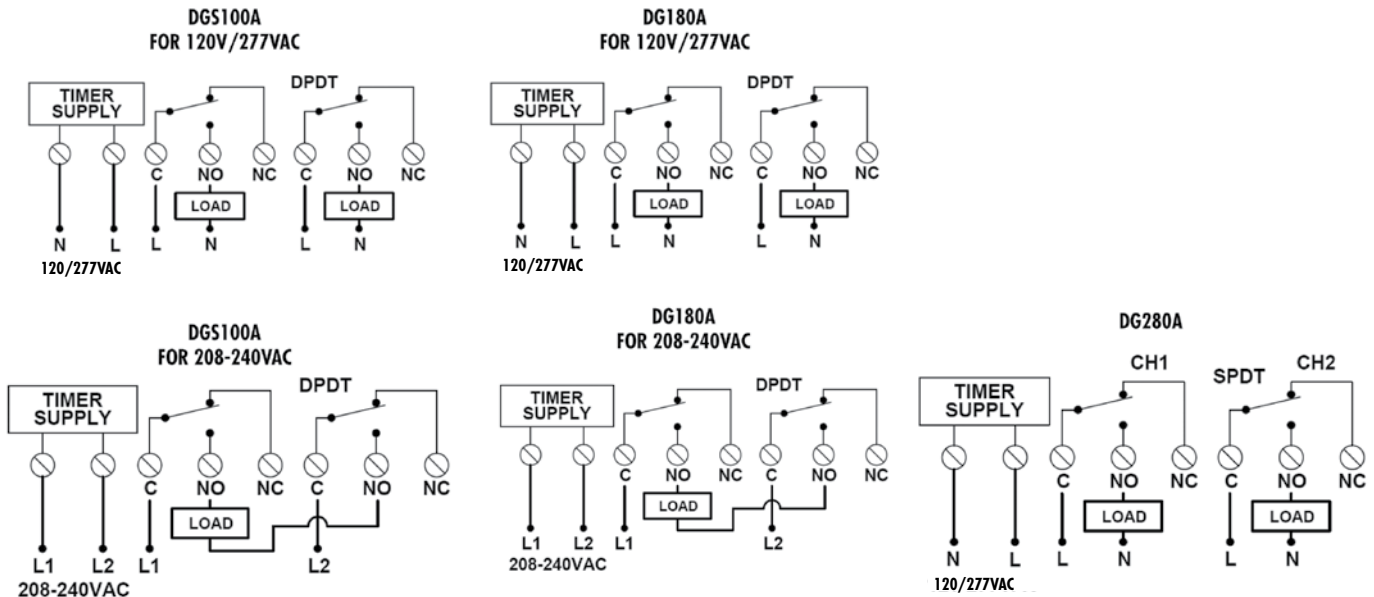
DGS100A
FOR 120V/277VAC

TIMER SUPPLY

DPDT

C NO NC C NO NC

LOAD LOAD

N L L N L N

120/277VAC

DG180A
FOR 120V/277VAC

TIMER SUPPLY

DPDT

C NO NC C NO NC

LOAD LOAD

N L L N L N

120/277VAC

DGS100A
FOR 208-240VAC

TIMER SUPPLY

DPDT

C NO NC C NO NC

LOAD

L1 L2 L1 L2

208-240VAC

DG180A
FOR 208-240VAC

TIMER SUPPLY

DPDT

C NO NC C NO NC

LOAD

L1 L2 L1 L2

208-240VAC

DG280A

TIMER SUPPLY

CH1

SPDT

CH2

C NO NC C NO NC

LOAD LOAD

N L L N L N

120/277VAC